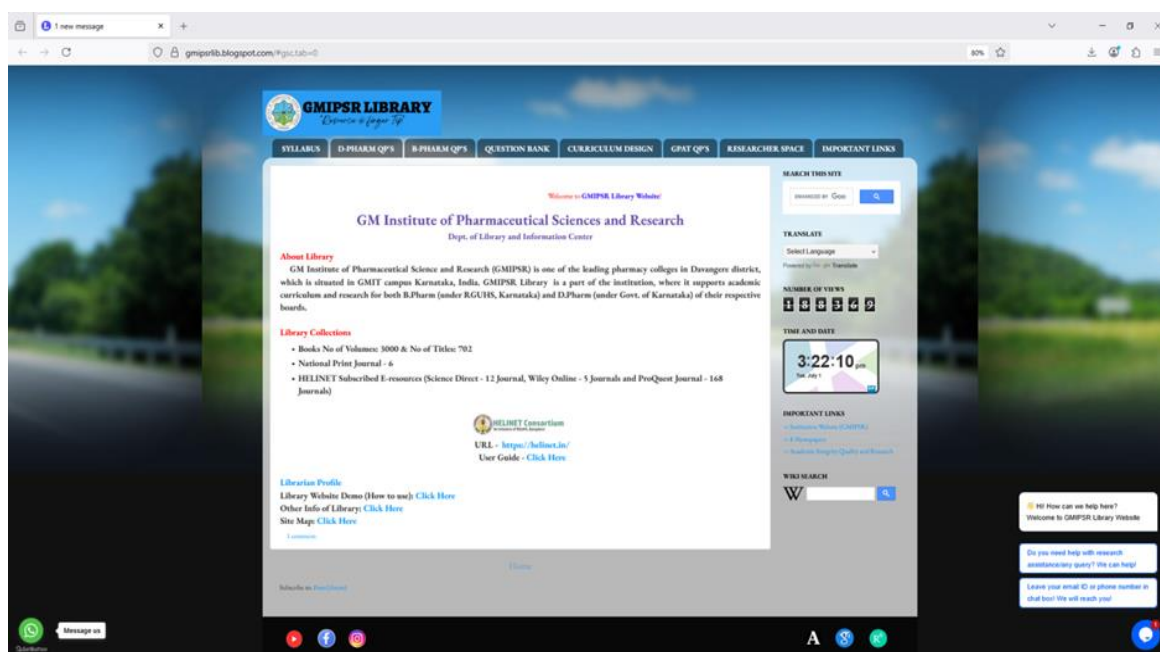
1 new message

gmipsrlib.blogspot.com/#gsc.tab=0

80%

GMIPSR LIBRARY

SYLLABUS | D-PHARM QP'S | B-PHARM QP'S | QUESTION BANK | CURRICULUM DESIGN | GPAT QP'S | RESEARCHER SPACE | IMPORTANT LINKS

Welcome to GMIPSR Library Website!

GM Institute of Pharmaceutical Sciences and Research

Dept. of Library and Information Center

About Library

GM Institute of Pharmaceutical Science and Research (GMIPSR) is one of the leading pharmacy colleges in Davangere district, which is situated in GMIT campus Karnataka, India. GMIPSR Library is a part of the institution, where it supports academic curriculum and research for both B.Pharm (under RGUHS, Karnataka) and D.Pharm (under Govt. of Karnataka) of their respective boards.

Library Collections

• Books No of Volumes: 3000 & No of Titles: 702
• National Print Journal - 6
• HELINET Subscribed E-resources (Science Direct - 12 Journal, Wiley Online - 5 Journals and ProQuest Journal - 168 Journals)

HELINET Consortium

URL - https://helinet.in/
User Guide - Click Here

Librarian Profile
Library Website Demo (How to use): Click Here
Other Info of Library: Click Here
Site Map: Click Here

SEARCH THIS SITE

TRANSLATE
Select Language
Powered by Google Translate

NUMBER OF VIEWS
1 8 8 3 6 9

TIME AND DATE
3:22:10 pm

IMPORTANT LINKS

WIKI SEARCH
W

Home

Hi! How can we help here? Welcome to GMIPSR Library Website

Do you need help with research assistance/any query? We can help!

Leave your email ID or phone number in chat box! We will reach you!

Message us